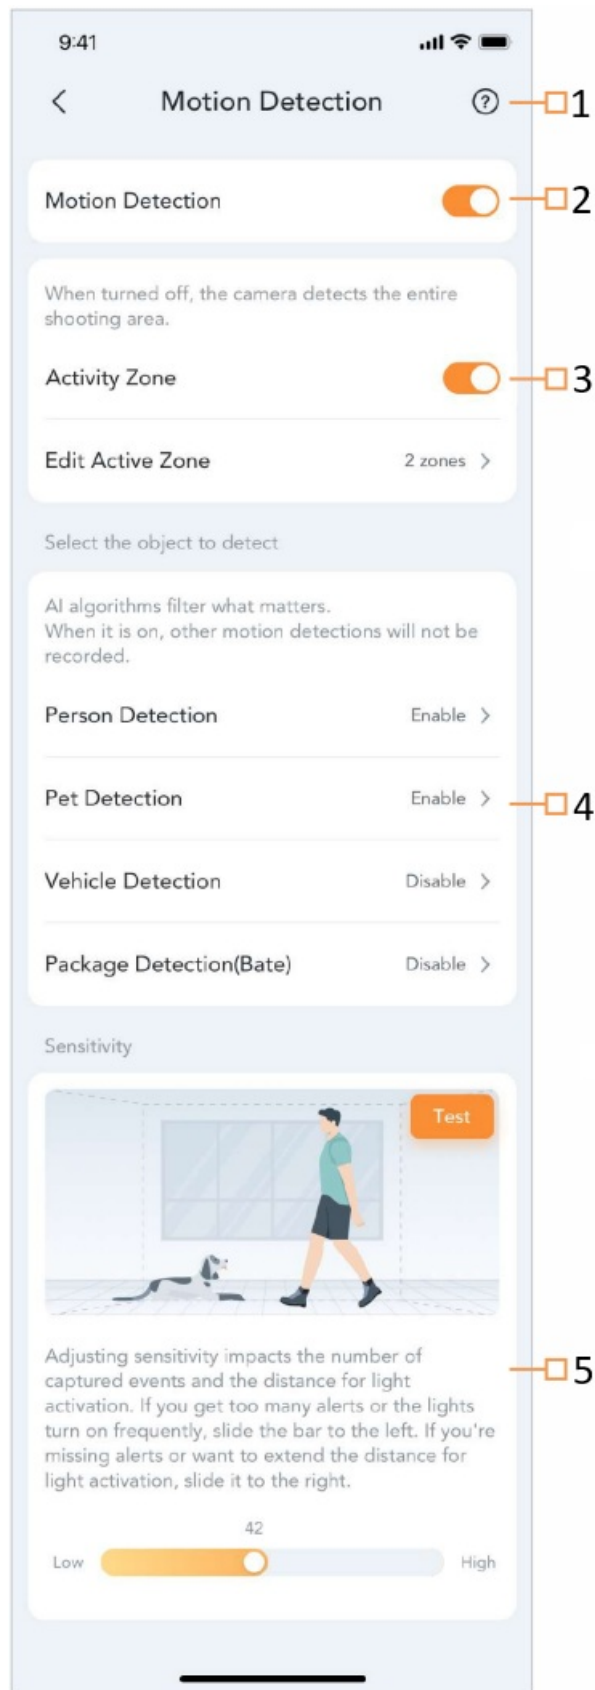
9:41

Motion Detection

1

Motion Detection

2

When turned off, the camera detects the entire shooting area.

Activity Zone

3

Edit Active Zone 2 zones

Select the object to detect

AI algorithms filter what matters.
When it is on, other motion detections will not be recorded.

Person Detection Enable

Pet Detection Enable

4

Vehicle Detection Disable

Package Detection(Bate) Disable

Sensitivity

Test

Adjusting sensitivity impacts the number of captured events and the distance for light activation. If you get too many alerts or the lights turn on frequently, slide the bar to the left. If you're missing alerts or want to extend the distance for light activation, slide it to the right.

5

42

Low High